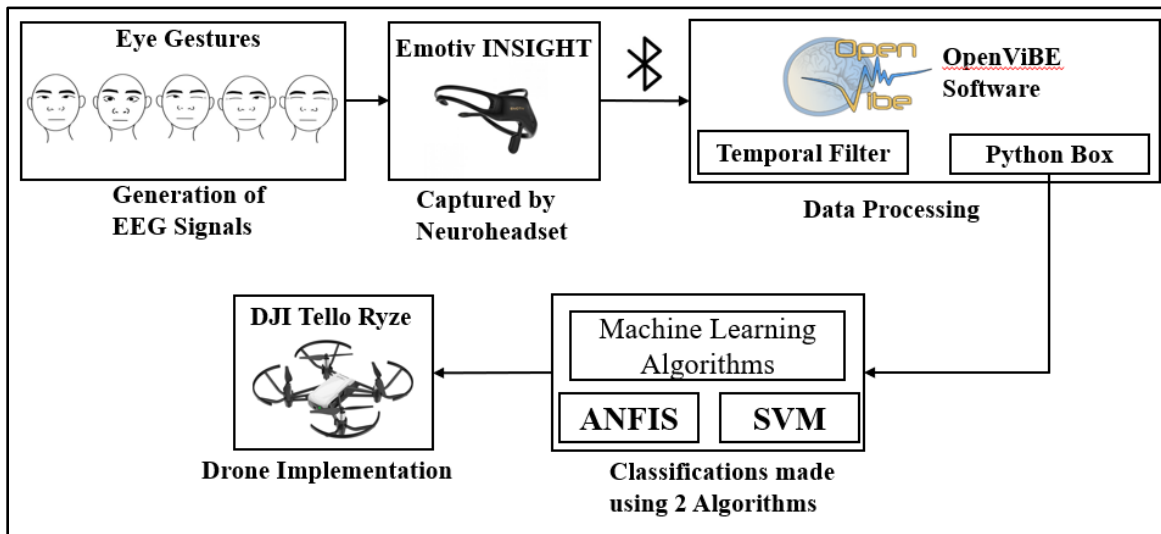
Eye Gestures

Generation of EEG Signals

Emotiv INSIGHT

Captured by Neuroheadset

Open Vibe

OpenViBE Software

Temporal Filter

Python Box

Data Processing

DJI Tello Ryze

Drone Implementation

Machine Learning Algorithms

ANFIS

SVM

Classifications made using 2 Algorithms